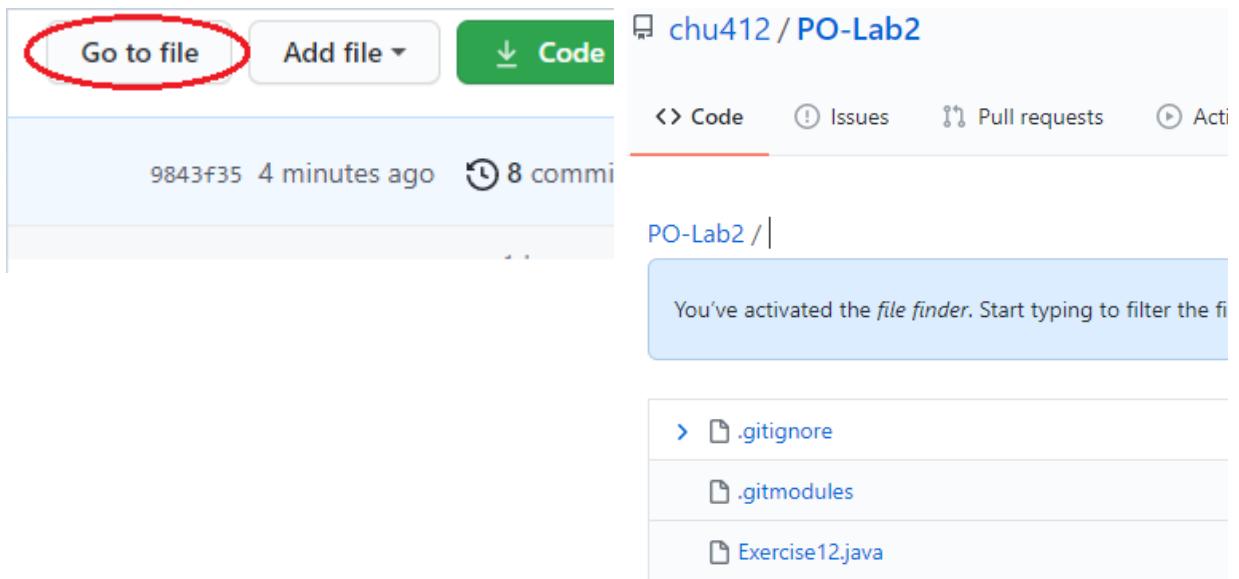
Go to file

Add file

Code

9843f35 4 minutes ago

8 commi

chu412 / PO-Lab2

Code

Issues

Pull requests

Acti

PO-Lab2 /

You've activated the *file finder*. Start typing to filter the fi

.gitignore

.gitmodules

Exercise12.java